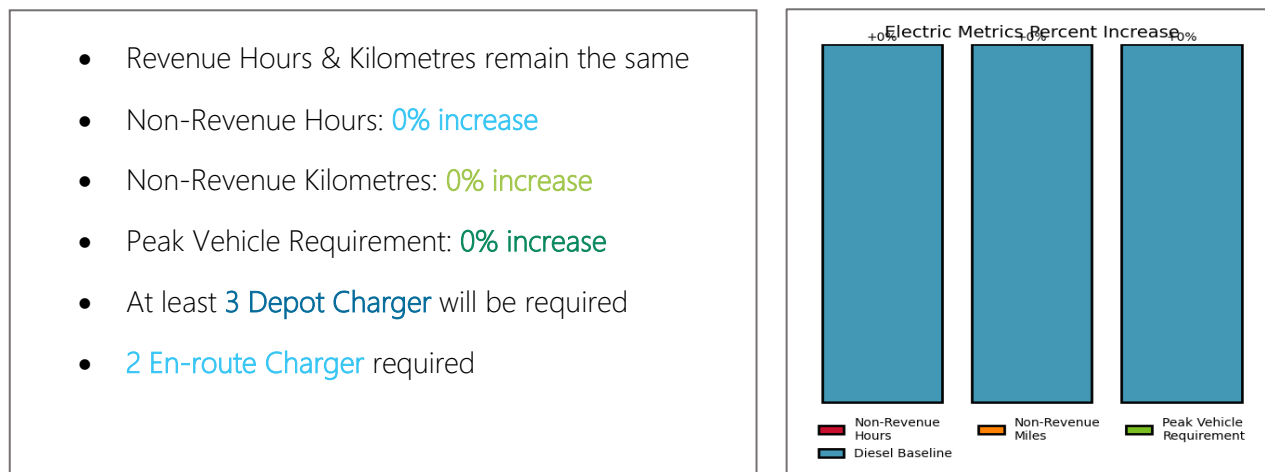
- Revenue Hours & Kilometres remain the same
- Non-Revenue Hours: 0% increase
- Non-Revenue Kilometres: 0% increase
- Peak Vehicle Requirement: 0% increase
- At least 3 Depot Charger will be required
- 2 En-route Charger required

Electric Metrics Percent Increase

+0% +0% +0%

Non-Revenue Hours
Non-Revenue Miles
Peak Vehicle Requirement
Diesel Baseline